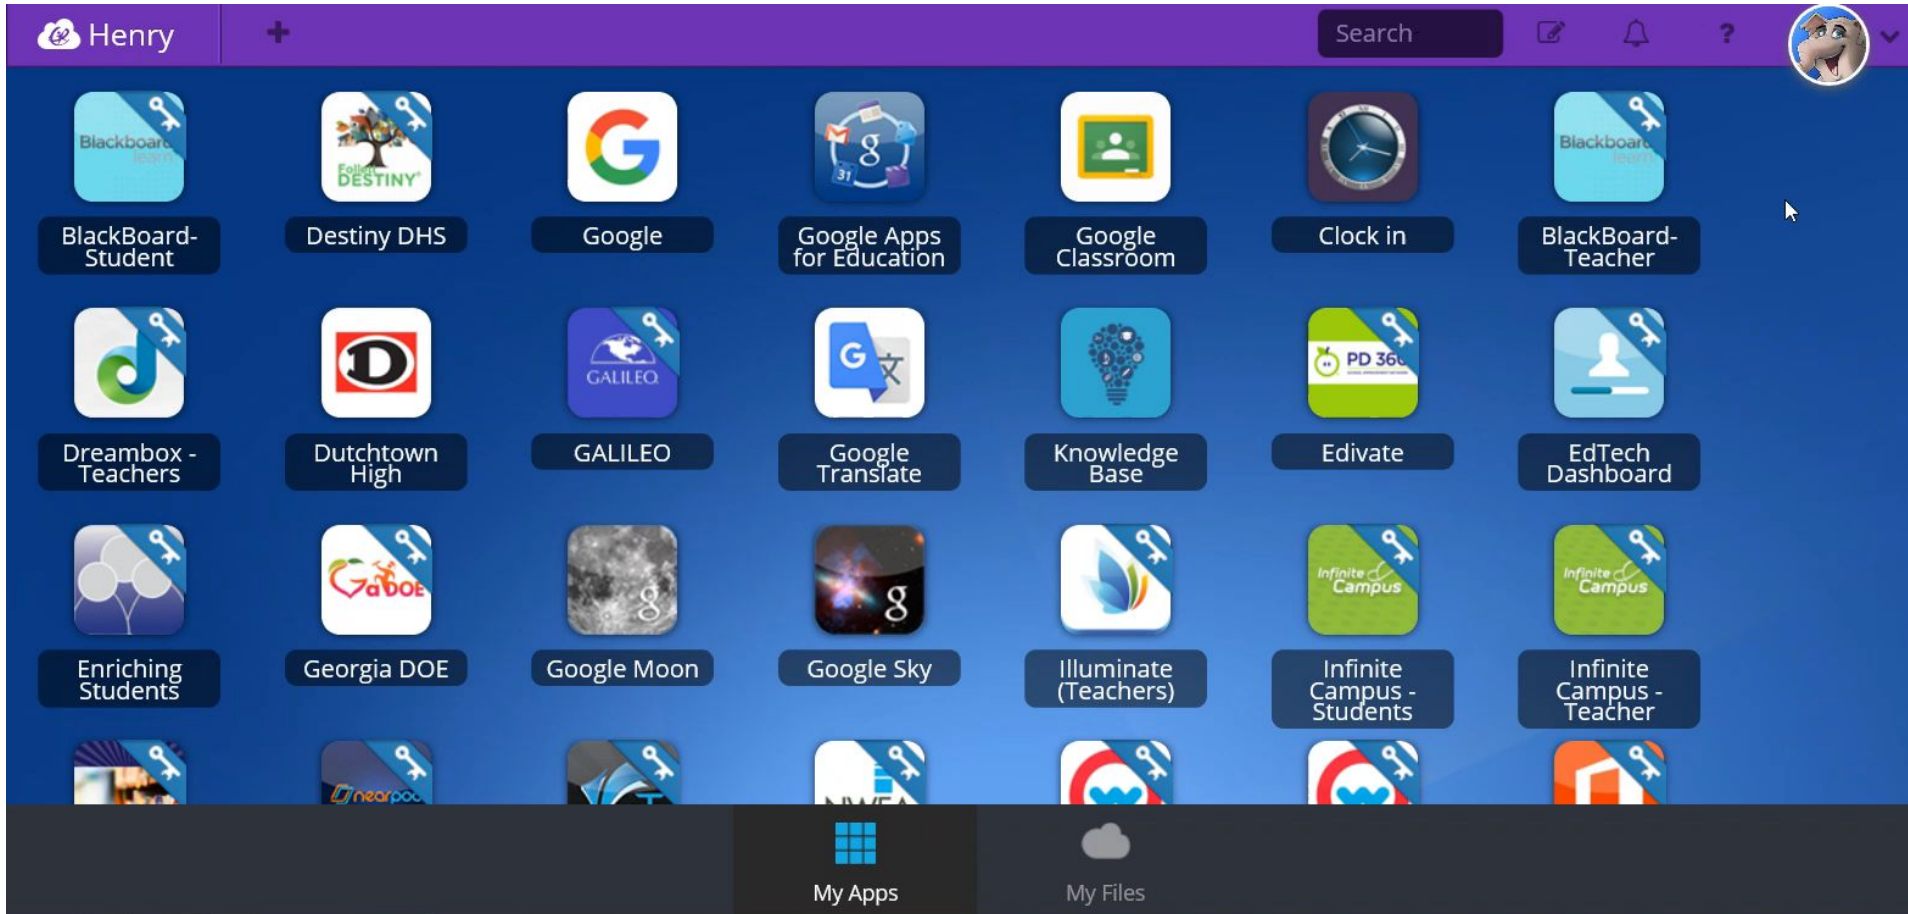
Henry
+
Search
?

Blackboard learn
BlackBoard-Student

Follett DESTINY
Destiny DHS

Google

Google Apps for Education

Google Classroom

Clock in

Blackboard learn
BlackBoard-Teacher

Dreambox - Teachers

Dutchtown High

GALILEO
GALILEO

Google Translate

Knowledge Base

PD 360
Edivate

EdTech Dashboard

Enriching Students

GaDOE
Georgia DOE

Google Moon

Google Sky

Illuminate (Teachers)

Infinite Campus
Infinite Campus - Students

Infinite Campus
Infinite Campus - Teacher

nearpod
NWEA

My Apps
My Files